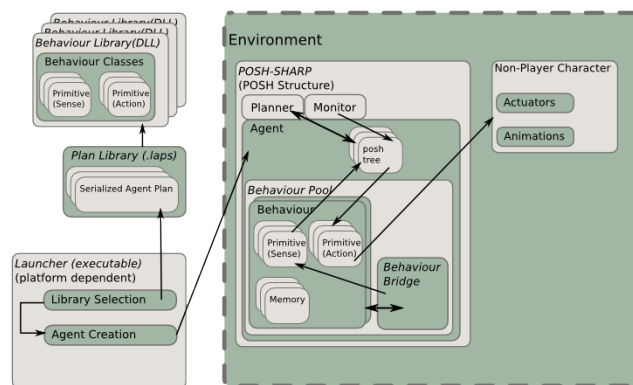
Behaviour Library(DLL)
Behaviour Library(DLL)
Behaviour Library(DLL)
Behaviour Classes
Primitive (Sense)
Primitive (Action)

Plan Library (.laps)
Serialized Agent Plan

Launcher (executable) (platform dependent)
Library Selection
Agent Creation

Environment

POSH-SHARP (POSH Structure)
Planner
Monitor
Agent
posh tree
Behaviour Pool
Behaviour
Primitive (Sense)
Primitive (Action)
Memory
Behaviour Bridge

Non-Player Character
Actuators
Animations